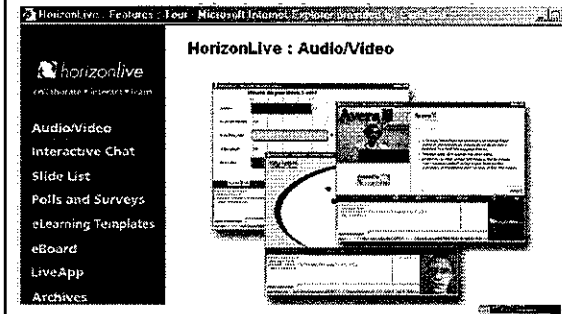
HorizonLive : Features : Tour - Microsoft Internet Explorer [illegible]

HorizonLive : Audio/Video

horizonlive

collaborate • interact • learn

Audio/Video

Interactive Chat

Slide List

Polls and Surveys

eLearning Templates

eBoard

LiveApp

Archives